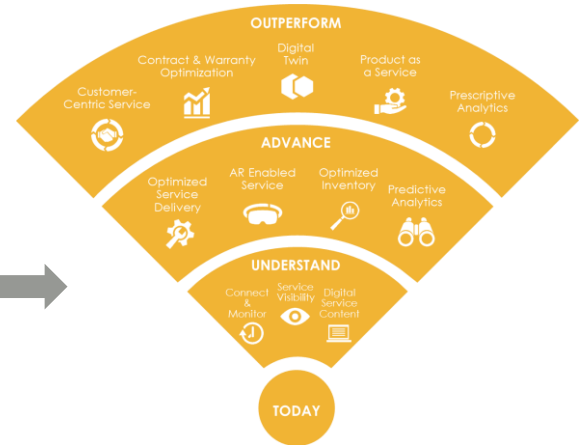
OUTPERFORM

Customer-Centric Service

Contract & Warranty Optimization

Digital Twin

Product as a Service

Prescriptive Analytics

ADVANCE

Optimized Service Delivery

AR Enabled Service

Optimized Inventory

Predictive Analytics

UNDERSTAND

Connect & Monitor

Service Visibility

Digital Service Content

TODAY